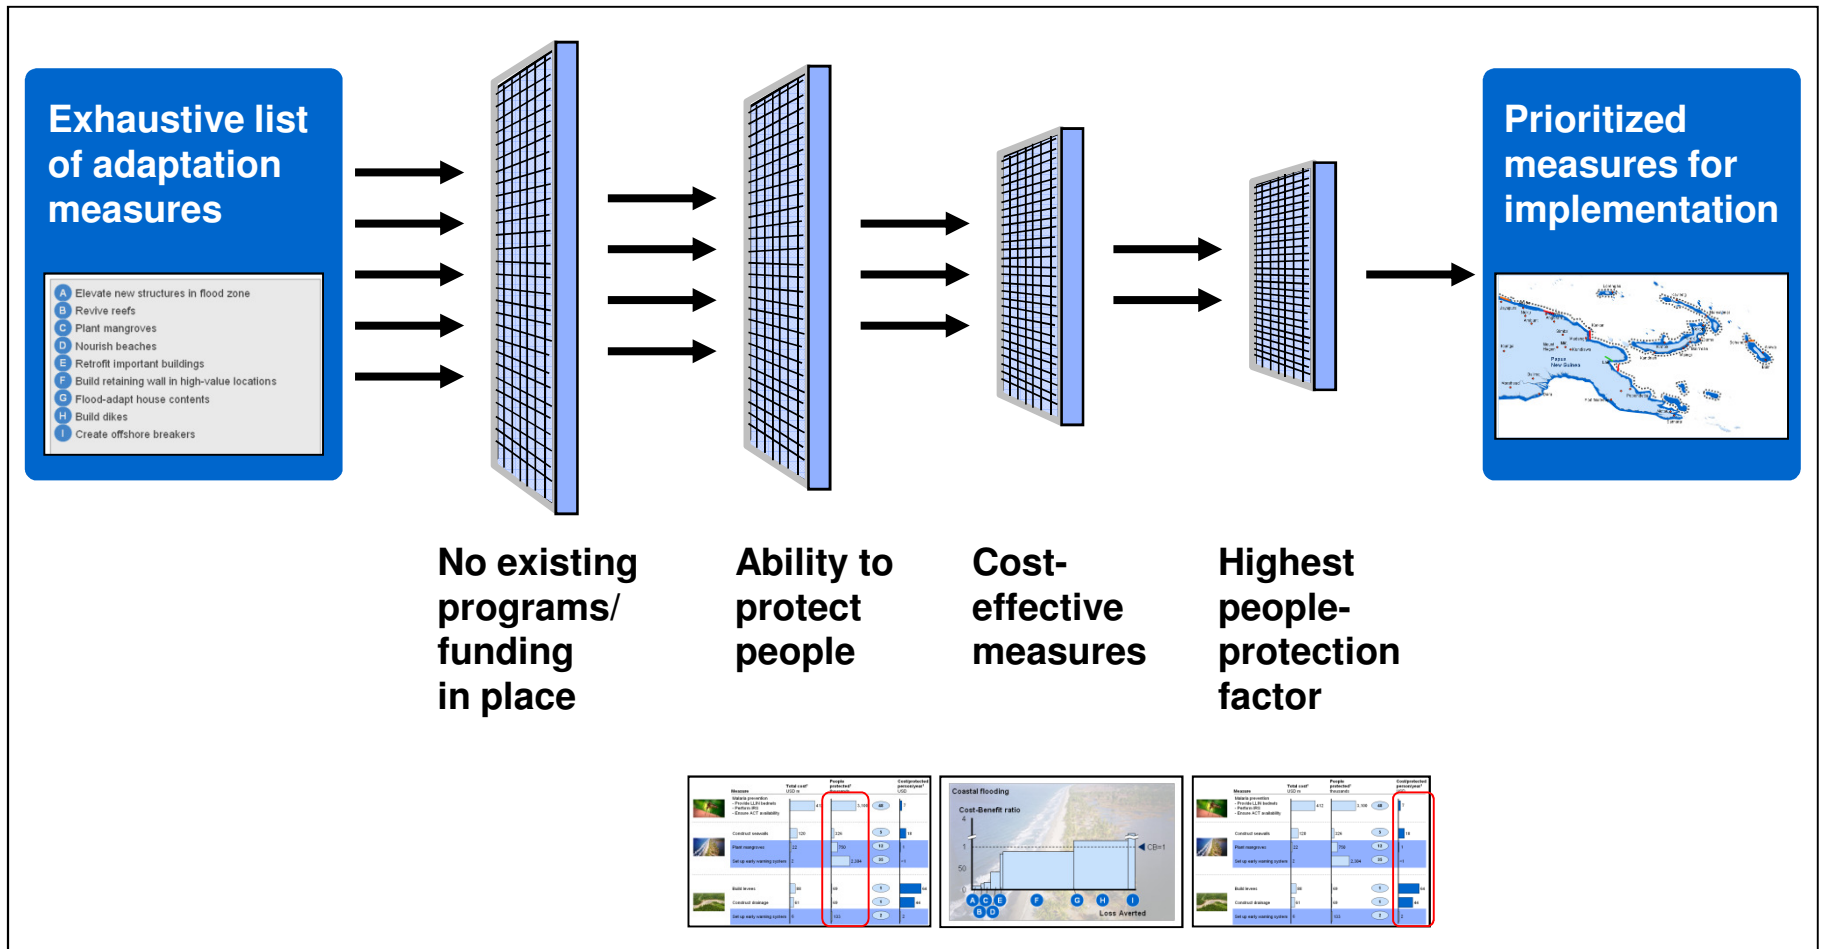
Exhaustive list of adaptation measures

A Elevate new structures in flood zone
B Revive reefs
C Plant mangroves
D Nourish beaches
E Retrofit important buildings
F Build retaining wall in high-value locations
G Flood-adapt house contents
H Build dikes
I Create offshore breakers

Prioritized measures for implementation

No existing programs/ funding in place

Ability to protect people

Cost-effective measures

Highest people-protection factor

Coastal flooding
Cost-Benefit ratio
CB=1
A C E B D F G H I
Loss Averted